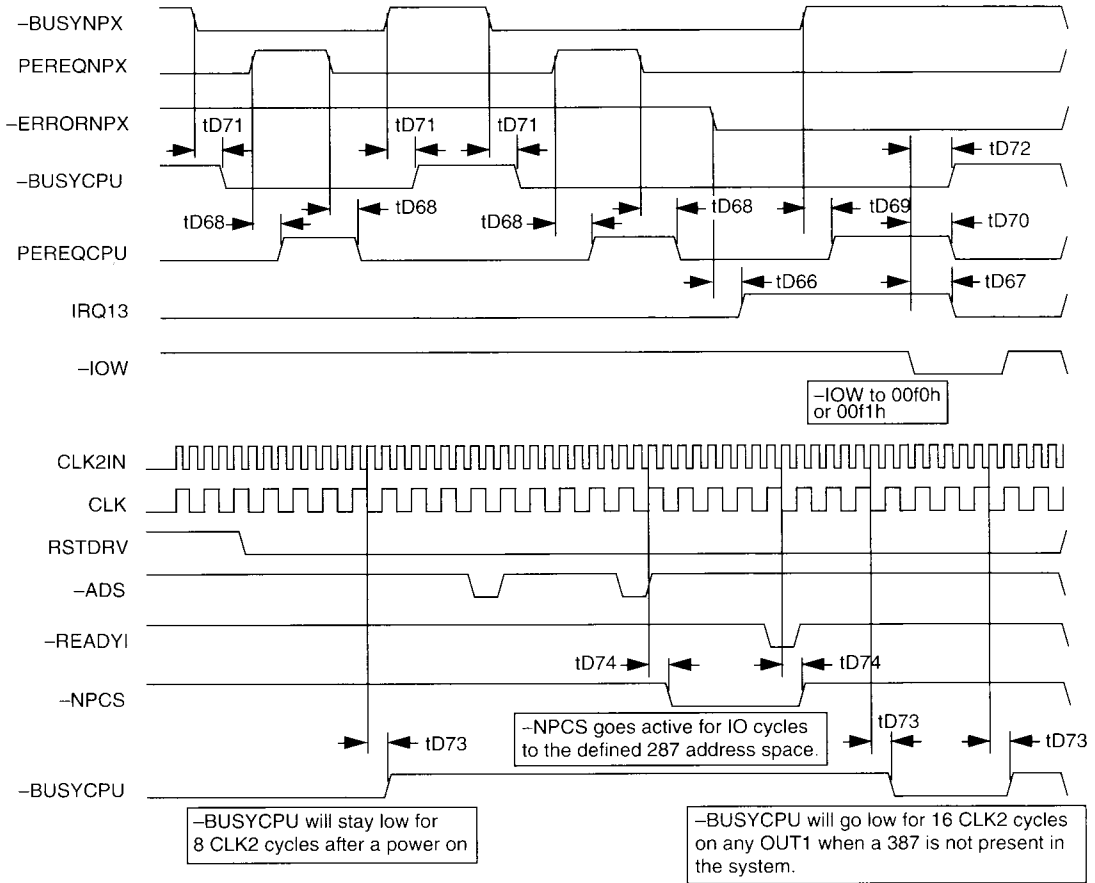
–BUSYNPX
PEREQNPX
–ERRORNPX
tD71
tD71
tD71
–BUSYCPU
tD72
tD68
tD68
tD68
tD68
tD69
tD70
PEREQCPU
tD66
tD67
IRQ13
–IOW
–IOW to 00f0h or 00f1h
CLK2IN
CLK
RSTDRV
–ADS
–READYI
tD74
tD74
–NPCS
–NPCS goes active for IO cycles to the defined 287 address space.
tD73
tD73
tD73
–BUSYCPU
–BUSYCPU will stay low for 8 CLK2 cycles after a power on
–BUSYCPU will go low for 16 CLK2 cycles on any OUT1 when a 387 is not present in the system.